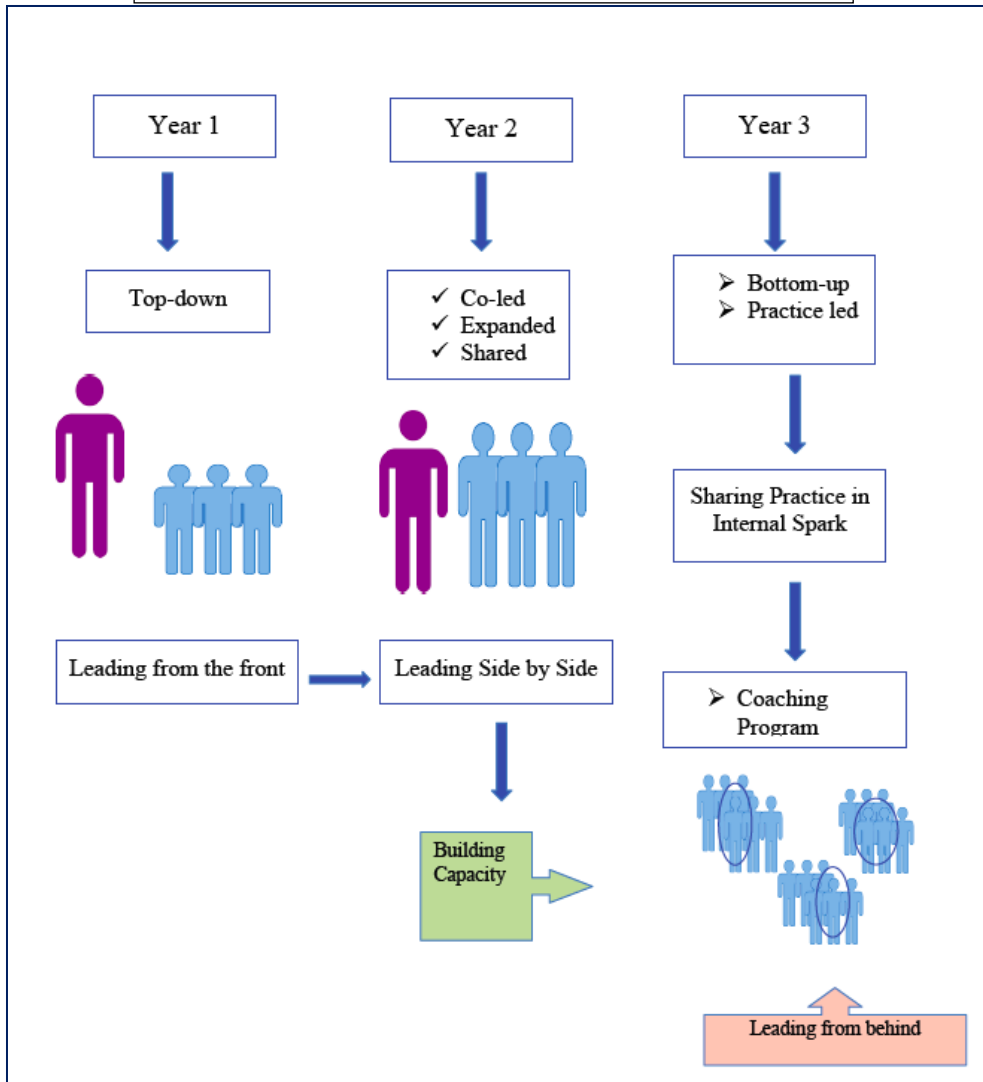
Year 1

Year 2

Year 3

Top-down

✓ Co-led
✓ Expanded
✓ Shared

➢ Bottom-up
➢ Practice led

Sharing Practice in Internal Spark

Leading from the front

Leading Side by Side

➢ Coaching Program

Building Capacity

Leading from behind